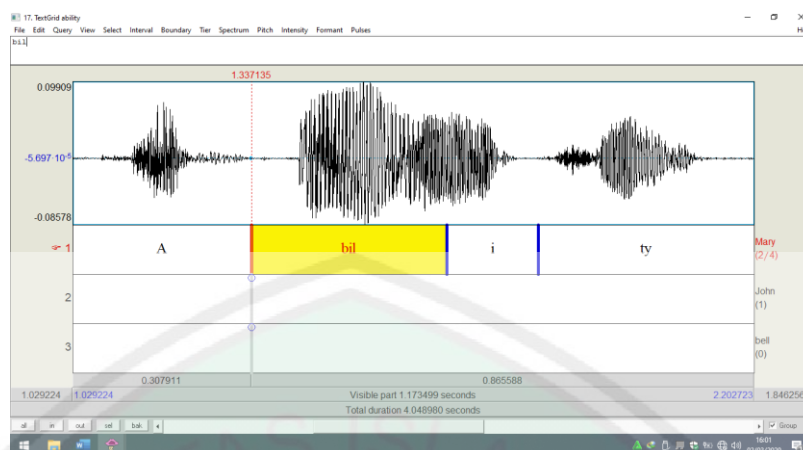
17. TextGrid ability

File Edit Query View Select Interval Boundary Tier Spectrum Pitch Intensity Formant Pulses

H

bil

1.337135

0.09909

$-5.697\cdot10^{-5}$

-0.08578

1

A

bil

i

ty

Mary
(2/4)

2

John
(1)

3

bell
(0)

0.307911

0.865588

1.029224

1.029224

Visible part 1.173499 seconds

2.202723

1.846256

Total duration 4.048980 seconds

all

in

out

sel

bak

Group

16:01